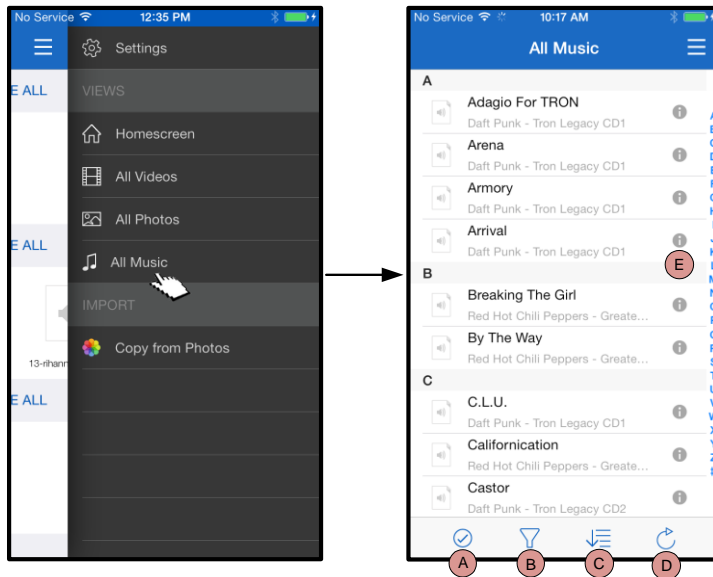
No Service 12:35 PM

E ALL

E ALL

13-rihann

E ALL

Settings

VIEWS

Homescreen

All Videos

All Photos

All Music

IMPORT

Copy from Photos

No Service 10:17 AM

All Music

A

Adagio For TRON
Daft Punk - Tron Legacy CD1

Arena
Daft Punk - Tron Legacy CD1

Armory
Daft Punk - Tron Legacy CD1

Arrival
Daft Punk - Tron Legacy CD1

E

B

Breaking The Girl
Red Hot Chili Peppers - Greate...

By The Way
Red Hot Chili Peppers - Greate...

C

C.L.U.
Daft Punk - Tron Legacy CD1

Californication
Red Hot Chili Peppers - Greate...

Castor
Daft Punk - Tron Legacy CD2

A B C D